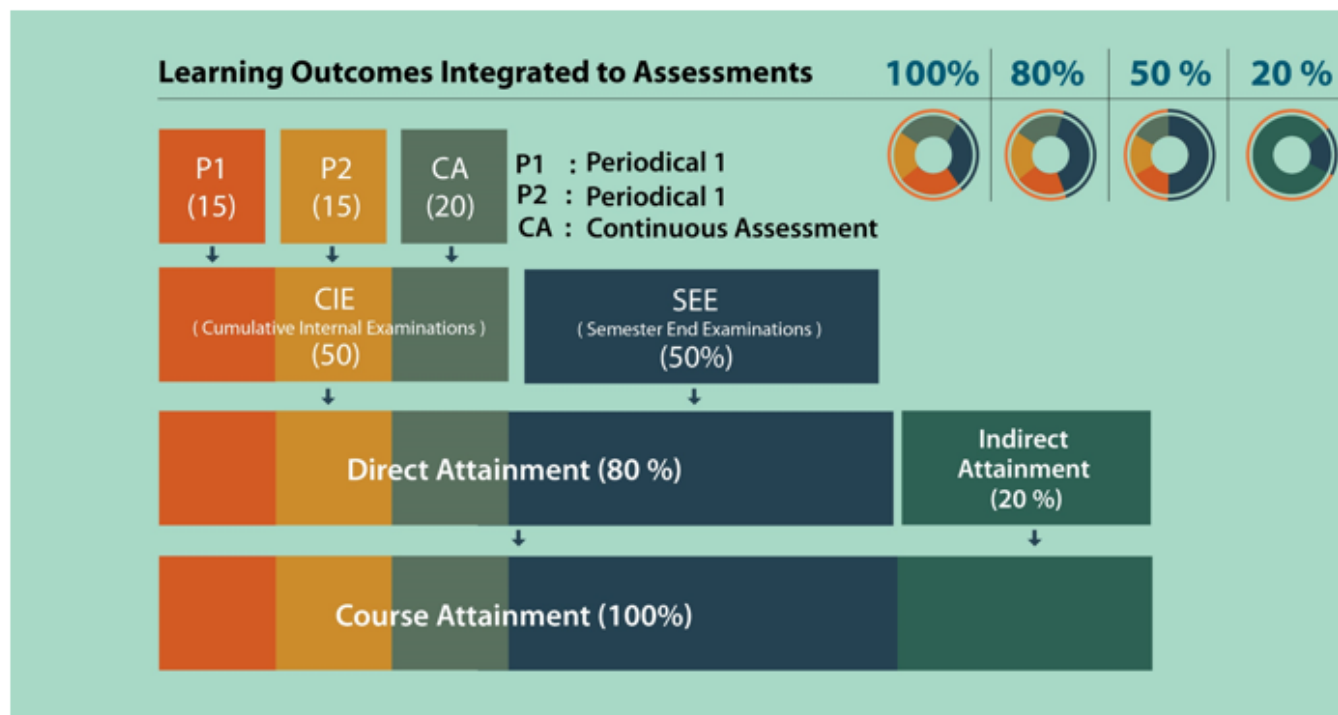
Learning Outcomes Integrated to Assessments

100% | 80% | 50 % | 20 %

P1
(15)

P2
(15)

CA
(20)

P1 : Periodical 1
P2 : Periodical 1
CA : Continuous Assessment

CIE
( Cumulative Internal Examinations )
(50)

SEE
( Semester End Examinations )
(50%)

Direct Attainment (80 %)

Indirect Attainment
(20 %)

Course Attainment (100%)